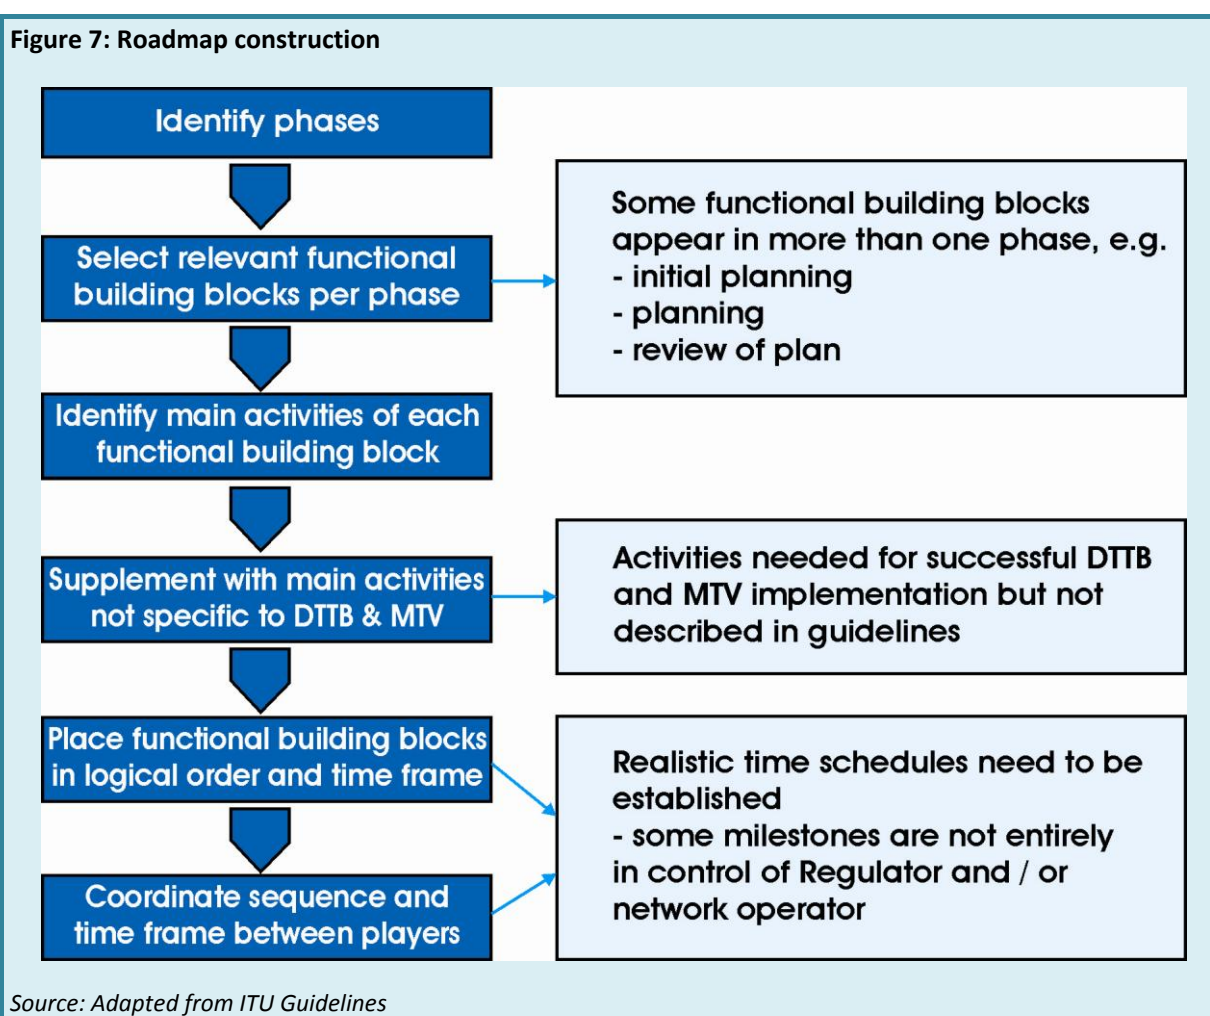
Figure 7: Roadmap construction

Identify phases

Select relevant functional building blocks per phase

Some functional building blocks appear in more than one phase, e.g.
- initial planning
- planning
- review of plan

Identify main activities of each functional building block

Supplement with main activities not specific to DTTB & MTV

Activities needed for successful DTTB and MTV implementation but not described in guidelines

Place functional building blocks in logical order and time frame

Coordinate sequence and time frame between players

Realistic time schedules need to be established
- some milestones are not entirely in control of Regulator and / or network operator

Source: Adapted from ITU Guidelines